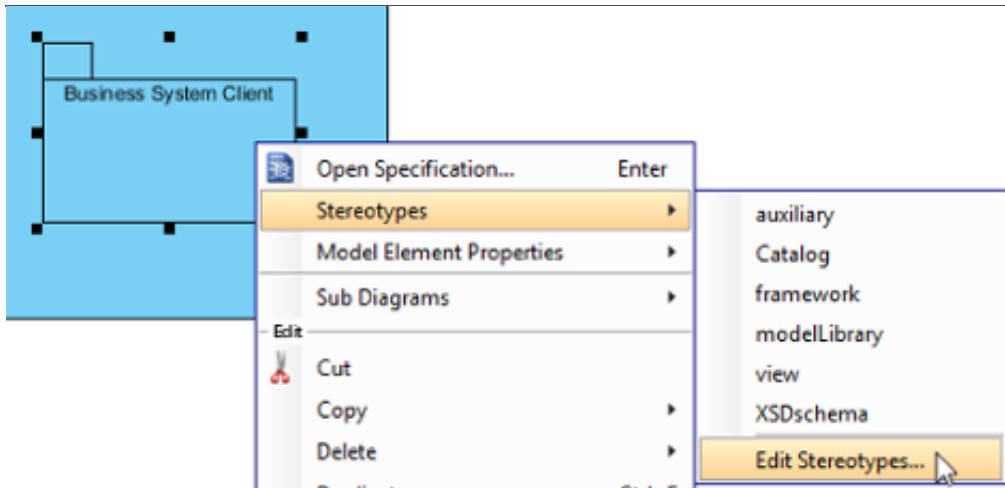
Business System Client

Open Specification... Enter
Stereotypes
Model Element Properties
Sub Diagrams
Edit
Cut
Copy
Delete
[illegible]

auxiliary
Catalog
framework
modelLibrary
view
XSDschema
Edit Stereotypes...